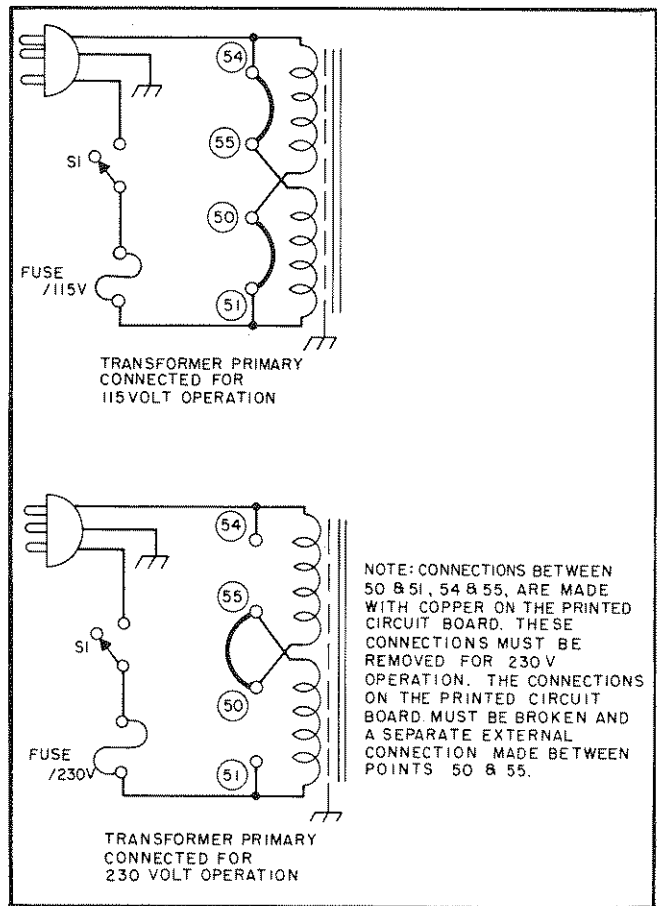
54

55

50

51

S1

FUSE /115V

TRANSFORMER PRIMARY CONNECTED FOR 115 VOLT OPERATION

54

55

50

51

S1

FUSE /230V

NOTE: CONNECTIONS BETWEEN 50 & 51, 54 & 55, ARE MADE WITH COPPER ON THE PRINTED CIRCUIT BOARD. THESE CONNECTIONS MUST BE REMOVED FOR 230 V OPERATION. THE CONNECTIONS ON THE PRINTED CIRCUIT BOARD MUST BE BROKEN AND A SEPARATE EXTERNAL CONNECTION MADE BETWEEN POINTS 50 & 55.

TRANSFORMER PRIMARY CONNECTED FOR 230 VOLT OPERATION